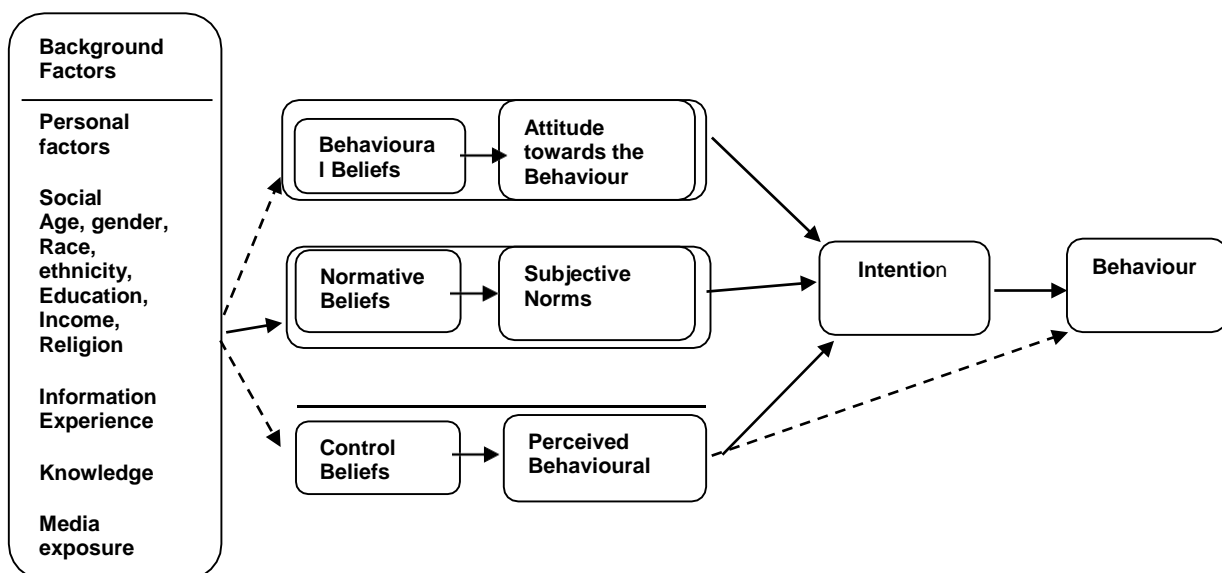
Background Factors

Personal factors

Social Age, gender, Race, ethnicity, Education, Income, Religion

Information Experience

Knowledge

Media exposure

Behavioural Beliefs

Attitude towards the Behaviour

Normative Beliefs

Subjective Norms

Control Beliefs

Perceived Behavioural

Intention

Behaviour